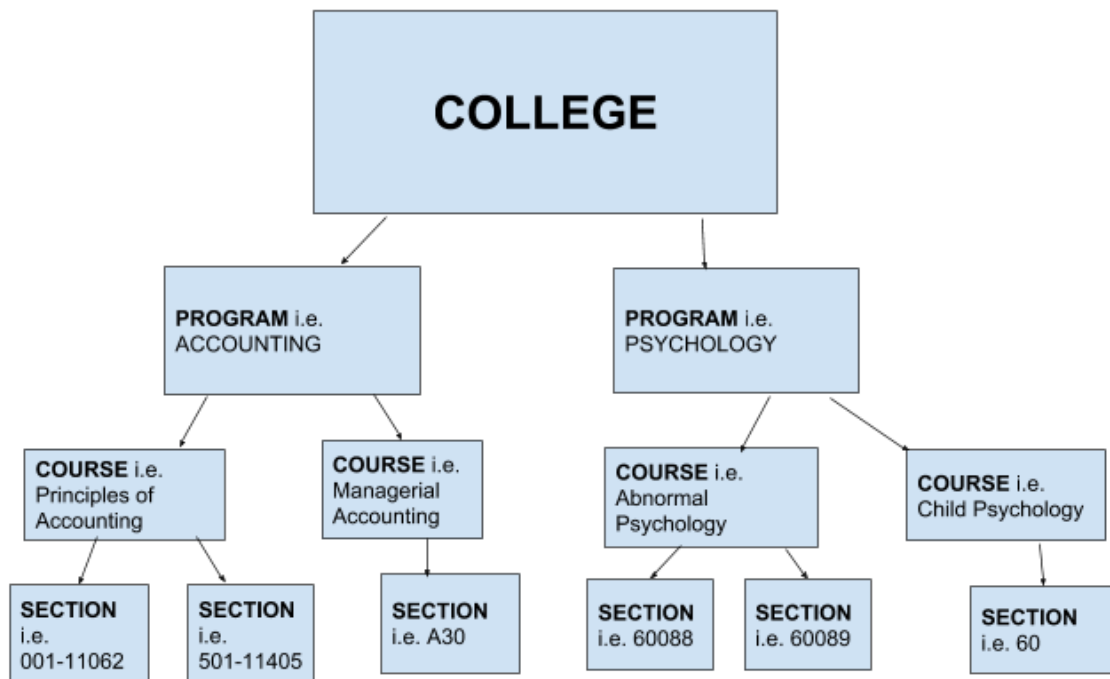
COLLEGE

PROGRAM i.e. ACCOUNTING

PROGRAM i.e. PSYCHOLOGY

COURSE i.e. Principles of Accounting

COURSE i.e. Managerial Accounting

COURSE i.e. Abnormal Psychology

COURSE i.e. Child Psychology

SECTION i.e. 001-11062

SECTION i.e. 501-11405

SECTION i.e. A30

SECTION i.e. 60088

SECTION i.e. 60089

SECTION i.e. 60